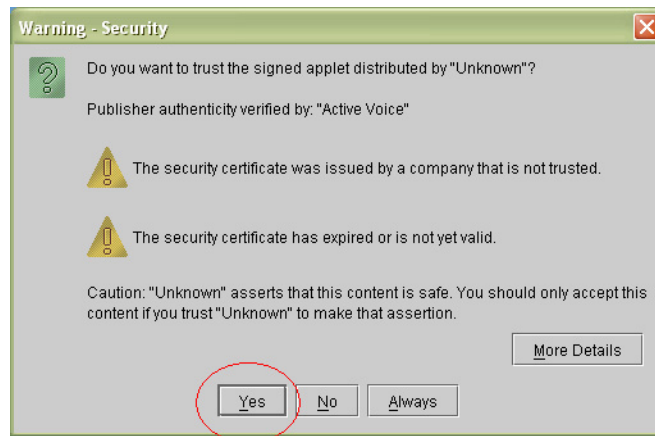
Warning - Security

Do you want to trust the signed applet distributed by "Unknown"?

Publisher authenticity verified by: "Active Voice"

The security certificate was issued by a company that is not trusted.

The security certificate has expired or is not yet valid.

Caution: "Unknown" asserts that this content is safe. You should only accept this content if you trust "Unknown" to make that assertion.

More Details

Yes No Always